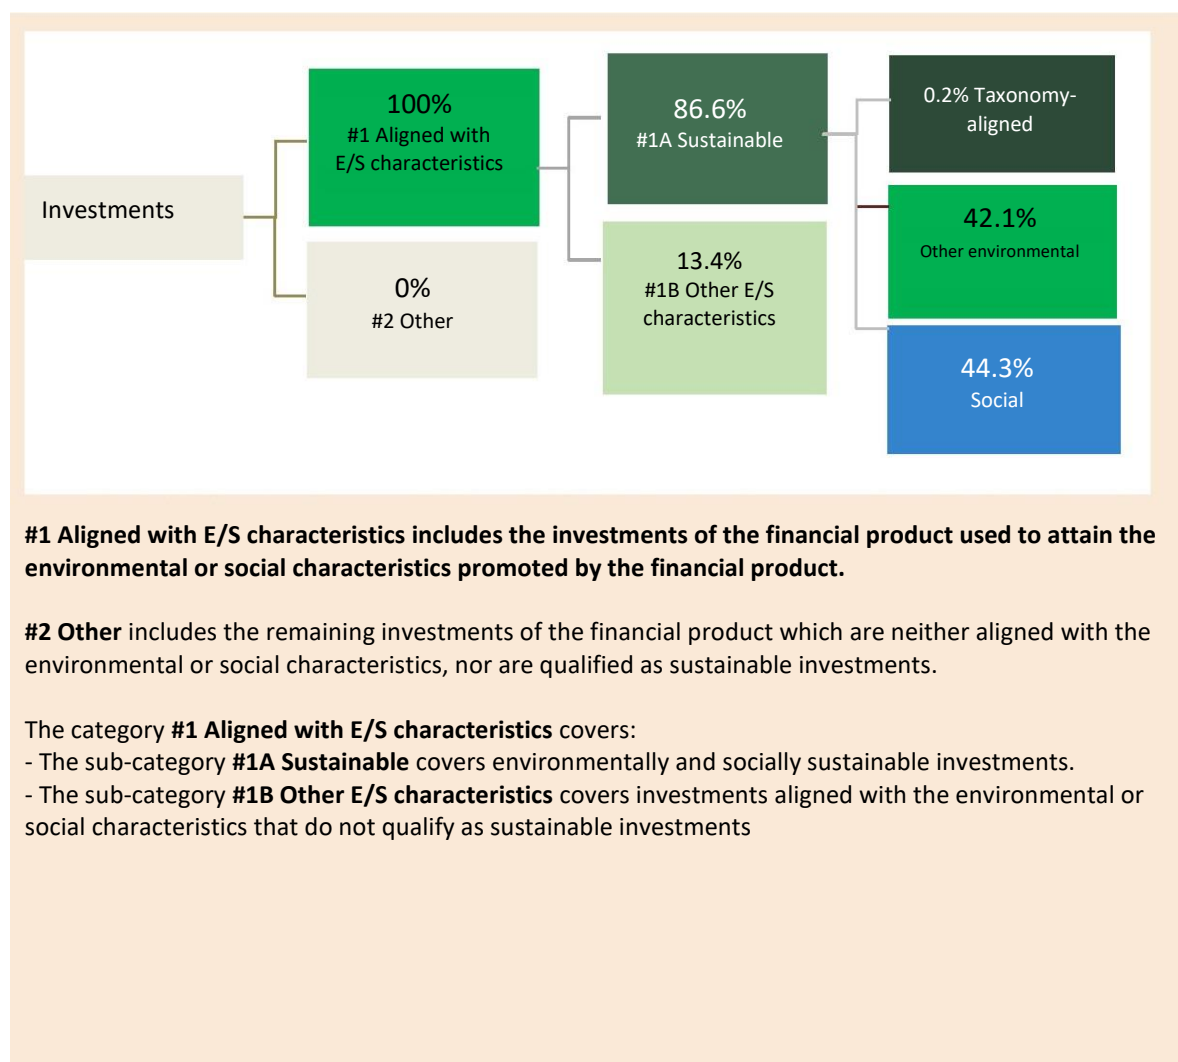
Investments

100%
#1 Aligned with E/S characteristics

0%
#2 Other

86.6%
#1A Sustainable

13.4%
#1B Other E/S characteristics

0.2% Taxonomy-aligned

42.1%
Other environmental

44.3%
Social

**#1 Aligned with E/S characteristics includes the investments of the financial product used to attain the environmental or social characteristics promoted by the financial product.**

**#2 Other** includes the remaining investments of the financial product which are neither aligned with the environmental or social characteristics, nor are qualified as sustainable investments.

The category **#1 Aligned with E/S characteristics** covers:
- The sub-category **#1A Sustainable** covers environmentally and socially sustainable investments.
- The sub-category **#1B Other E/S characteristics** covers investments aligned with the environmental or social characteristics that do not qualify as sustainable investments